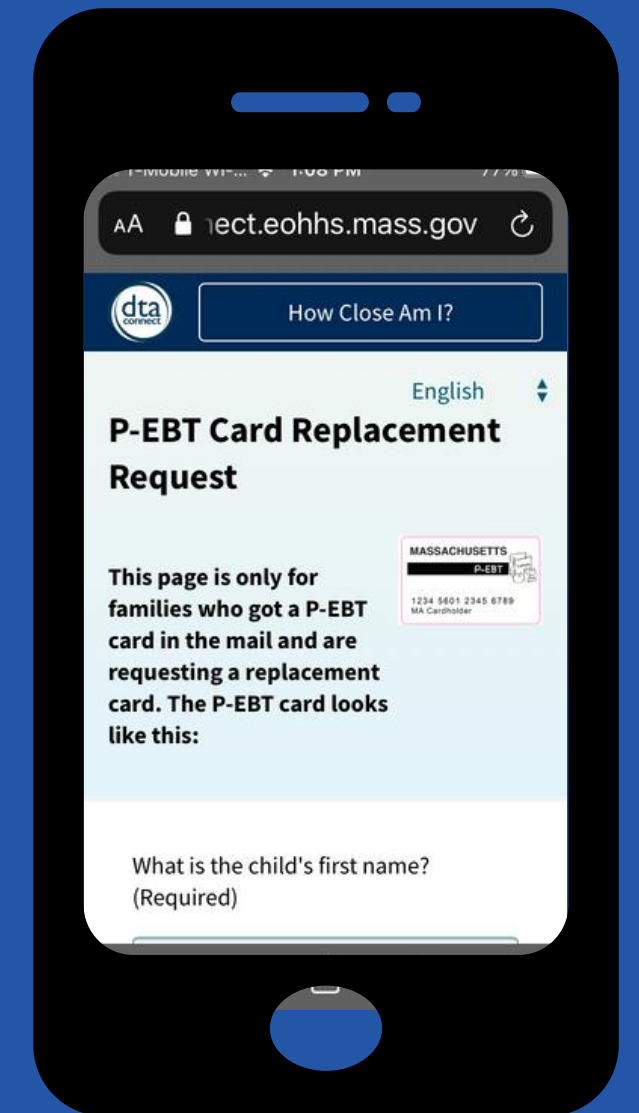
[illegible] 1:08 PM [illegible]

AA ıect.eohhs.mass.gov

dta connect

How Close Am I?

English

P-EBT Card Replacement Request

MASSACHUSETTS
P-EBT
1234 5601 2345 6789
MA Cardholder

This page is only for families who got a P-EBT card in the mail and are requesting a replacement card. The P-EBT card looks like this:

What is the child's first name? (Required)